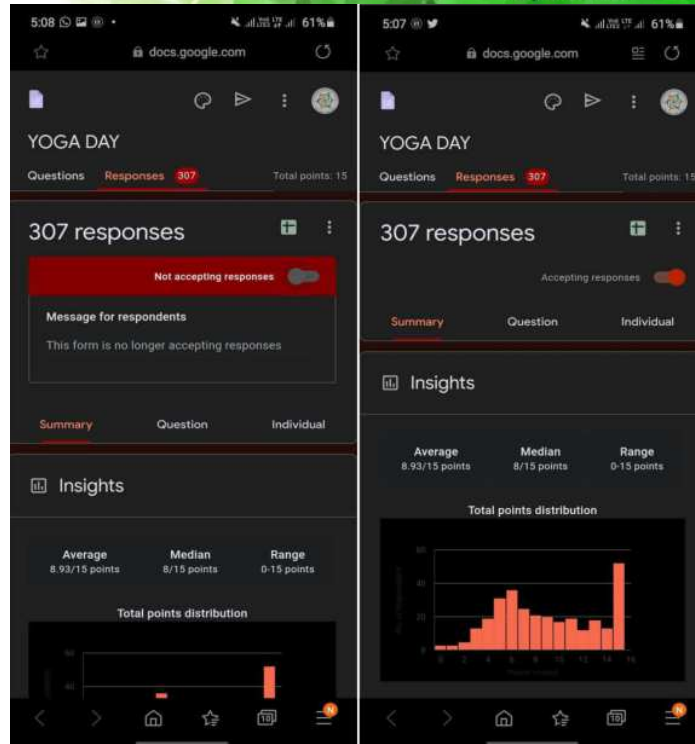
5:08 61%

docs.google.com

YOGA DAY

Questions Responses 307 Total points: 15

307 responses

Not accepting responses

Message for respondents

This form is no longer accepting responses

Summary Question Individual

Insights

Average 8.93/15 points

Median 8/15 points

Range 0-15 points

Total points distribution

60

40

10

5:07 61%

docs.google.com

YOGA DAY

Questions Responses 307 Total points: 15

307 responses

Accepting responses

Summary Question Individual

Insights

Average 8.93/15 points

Median 8/15 points

Range 0-15 points

Total points distribution

60

40

20

0 2 4 6 8 10 12 14 16

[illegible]

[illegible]